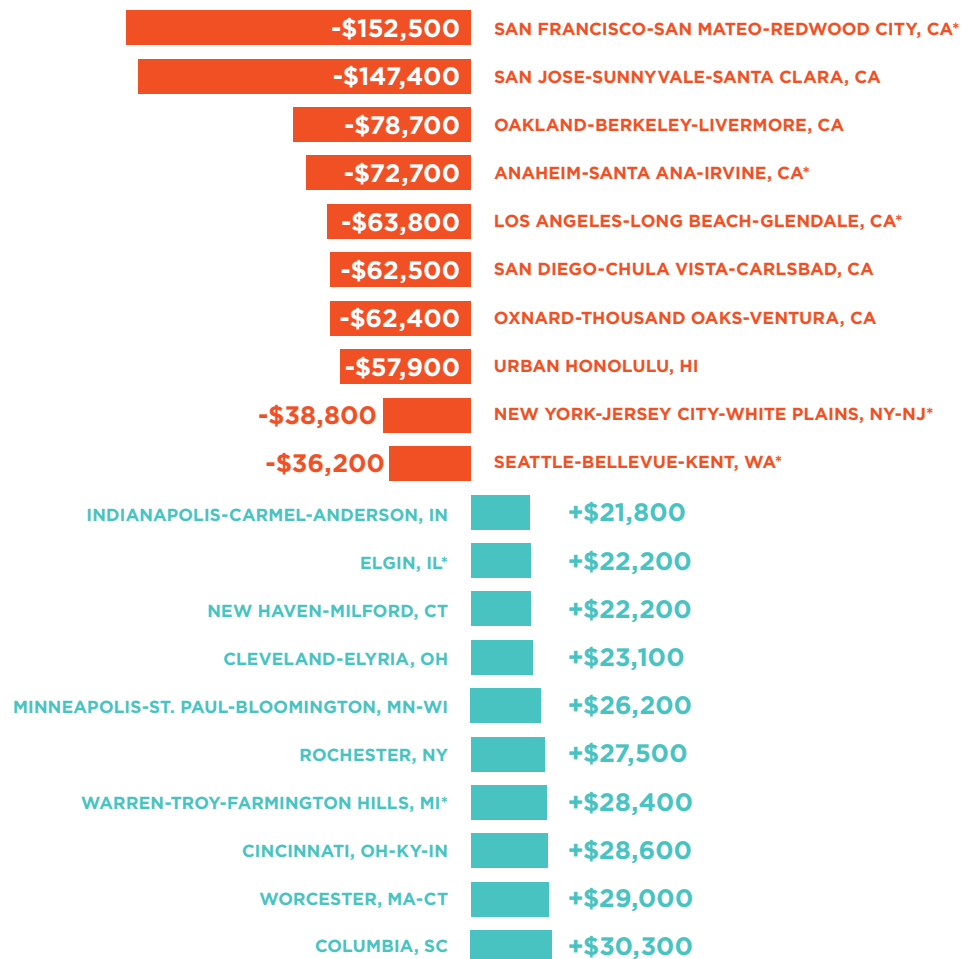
-$152,500 SAN FRANCISCO-SAN MATEO-REDWOOD CITY, CA*
-$147,400 SAN JOSE-SUNNYVALE-SANTA CLARA, CA
-$78,700 OAKLAND-BERKELEY-LIVERMORE, CA
-$72,700 ANAHEIM-SANTA ANA-IRVINE, CA*
-$63,800 LOS ANGELES-LONG BEACH-GLENDALE, CA*
-$62,500 SAN DIEGO-CHULA VISTA-CARLSBAD, CA
-$62,400 OXNARD-THOUSAND OAKS-VENTURA, CA
-$57,900 URBAN HONOLULU, HI
-$38,800 NEW YORK-JERSEY CITY-WHITE PLAINS, NY-NJ*
-$36,200 SEATTLE-BELLEVUE-KENT, WA*
INDIANAPOLIS-CARMEL-ANDERSON, IN +$21,800
ELGIN, IL* +$22,200
NEW HAVEN-MILFORD, CT +$22,200
CLEVELAND-ELYRIA, OH +$23,100
MINNEAPOLIS-ST. PAUL-BLOOMINGTON, MN-WI +$26,200
ROCHESTER, NY +$27,500
WARREN-TROY-FARMINGTON HILLS, MI* +$28,400
CINCINNATI, OH-KY-IN +$28,600
WORCESTER, MA-CT +$29,000
COLUMBIA, SC +$30,300